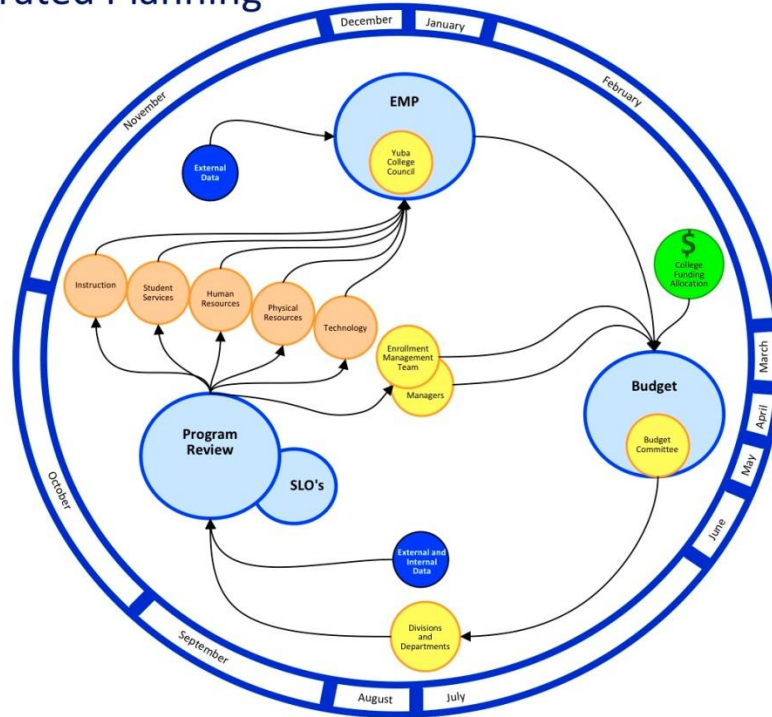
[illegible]rated Planning

December
January
February
March
April
May
June
July
August
September
October
November

EMP
Yuba College Council
External Data
$
College Funding Allocation
Instruction
Student Services
Human Resources
Physical Resources
Technology
Enrollment Management Team
Managers
Budget
Budget Committee
Program Review
SLO's
External and Internal Data
Divisions and Departments